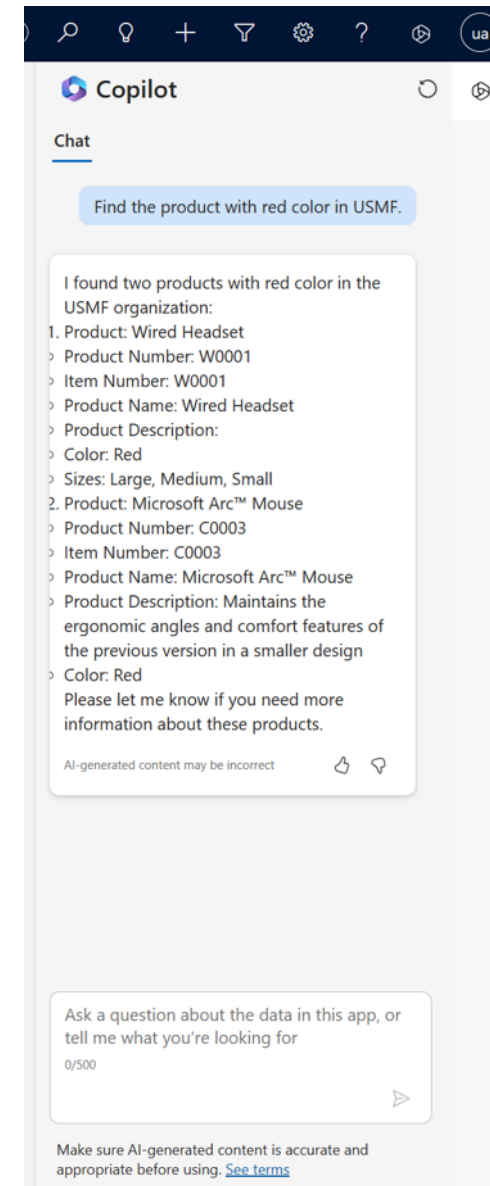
ua

Copilot

Chat

Find the product with red color in USMF.

I found two products with red color in the USMF organization:
1. Product: Wired Headset
Product Number: W0001
Item Number: W0001
Product Name: Wired Headset
Product Description:
Color: Red
Sizes: Large, Medium, Small
2. Product: Microsoft Arc™ Mouse
Product Number: C0003
Item Number: C0003
Product Name: Microsoft Arc™ Mouse
Product Description: Maintains the ergonomic angles and comfort features of the previous version in a smaller design
Color: Red
Please let me know if you need more information about these products.

AI-generated content may be incorrect

Ask a question about the data in this app, or tell me what you're looking for
0/500

Make sure AI-generated content is accurate and appropriate before using. See terms